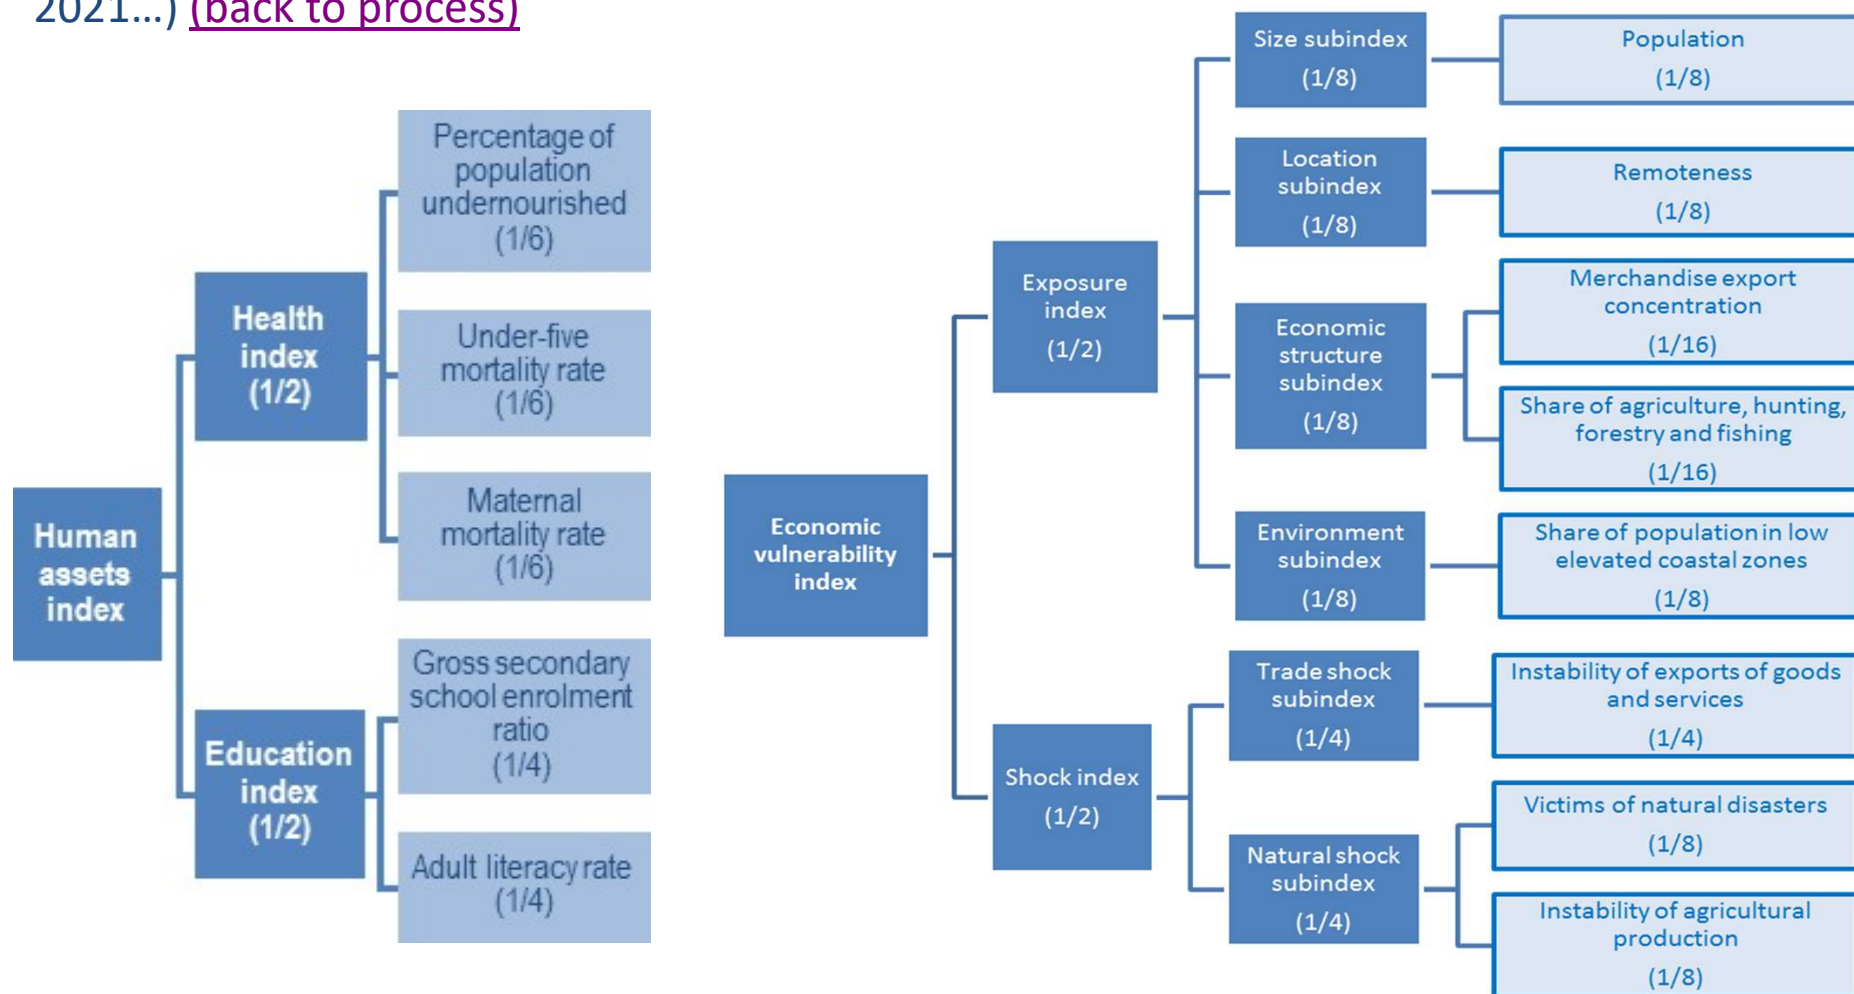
2021…) (back to process)

Human assets index

Health index (1/2)

Percentage of population undernourished (1/6)

Under-five mortality rate (1/6)

Maternal mortality rate (1/6)

Education index (1/2)

Gross secondary school enrolment ratio (1/4)

Adult literacy rate (1/4)

Economic vulnerability index

Exposure index (1/2)

Size subindex (1/8)

Population (1/8)

Location subindex (1/8)

Remoteness (1/8)

Economic structure subindex (1/8)

Merchandise export concentration (1/16)

Share of agriculture, hunting, forestry and fishing (1/16)

Environment subindex (1/8)

Share of population in low elevated coastal zones (1/8)

Shock index (1/2)

Trade shock subindex (1/4)

Instability of exports of goods and services (1/4)

Natural shock subindex (1/4)

Victims of natural disasters (1/8)

Instability of agricultural production (1/8)